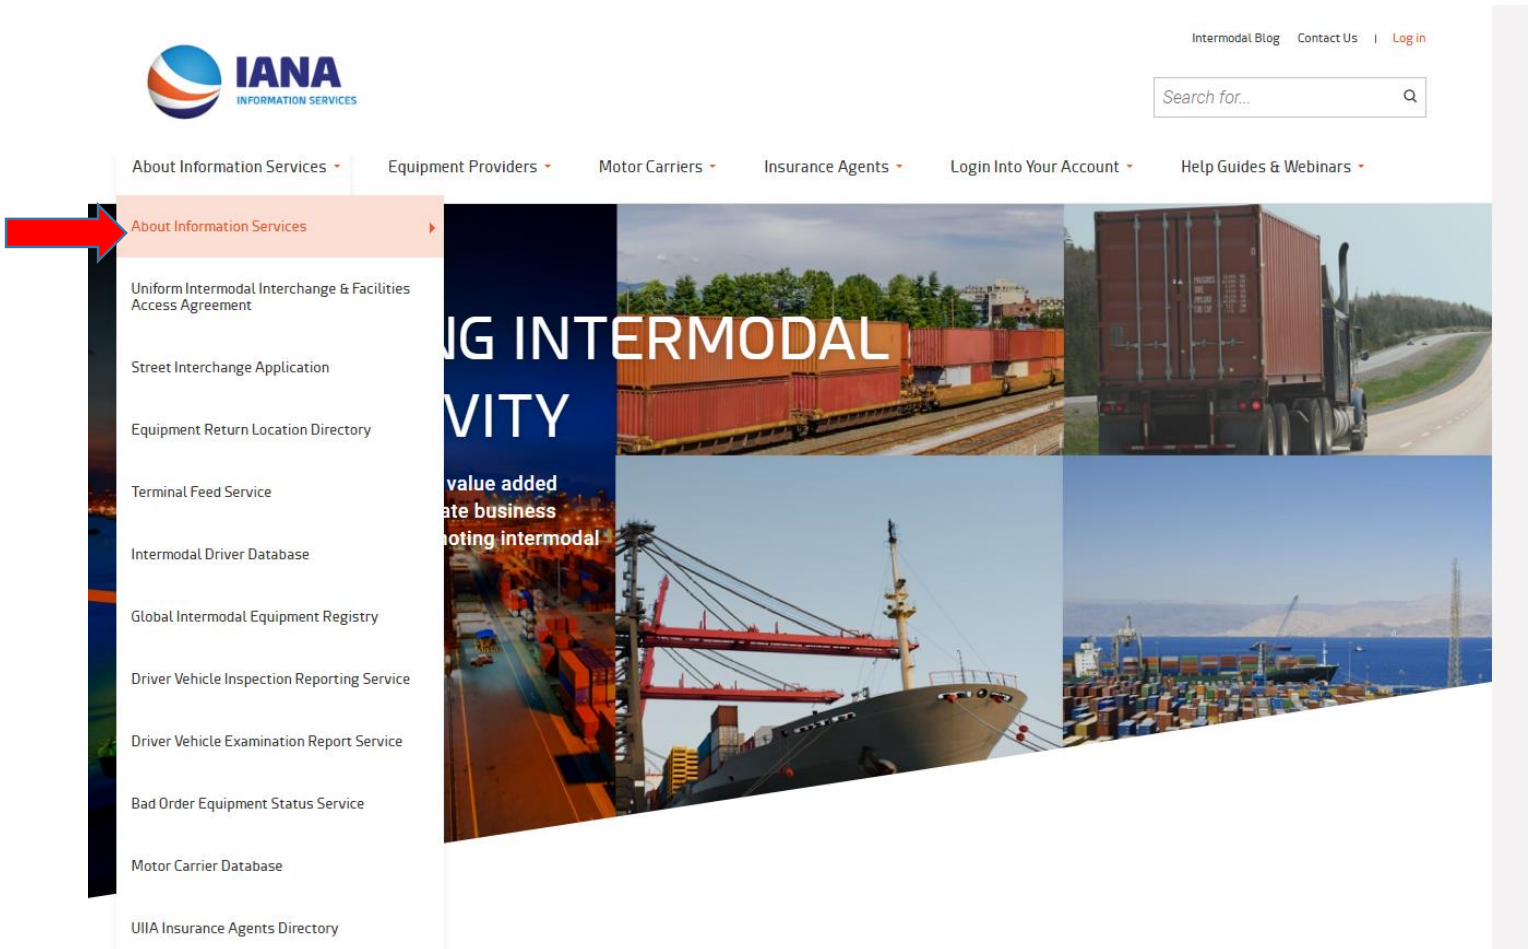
IANA
INFORMATION SERVICES

Intermodal Blog Contact Us | Log in

Search for...

About Information Services Equipment Providers Motor Carriers Insurance Agents Login Into Your Account Help Guides & Webinars

About Information Services

Uniform Intermodal Interchange & Facilities Access Agreement

Street Interchange Application

Equipment Return Location Directory

Terminal Feed Service

Intermodal Driver Database

Global Intermodal Equipment Registry

Driver Vehicle Inspection Reporting Service

Driver Vehicle Examination Report Service

Bad Order Equipment Status Service

Motor Carrier Database

UIIA Insurance Agents Directory

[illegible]G INTERMODAL
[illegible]VITY

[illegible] value added
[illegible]ate business
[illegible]oting intermodal